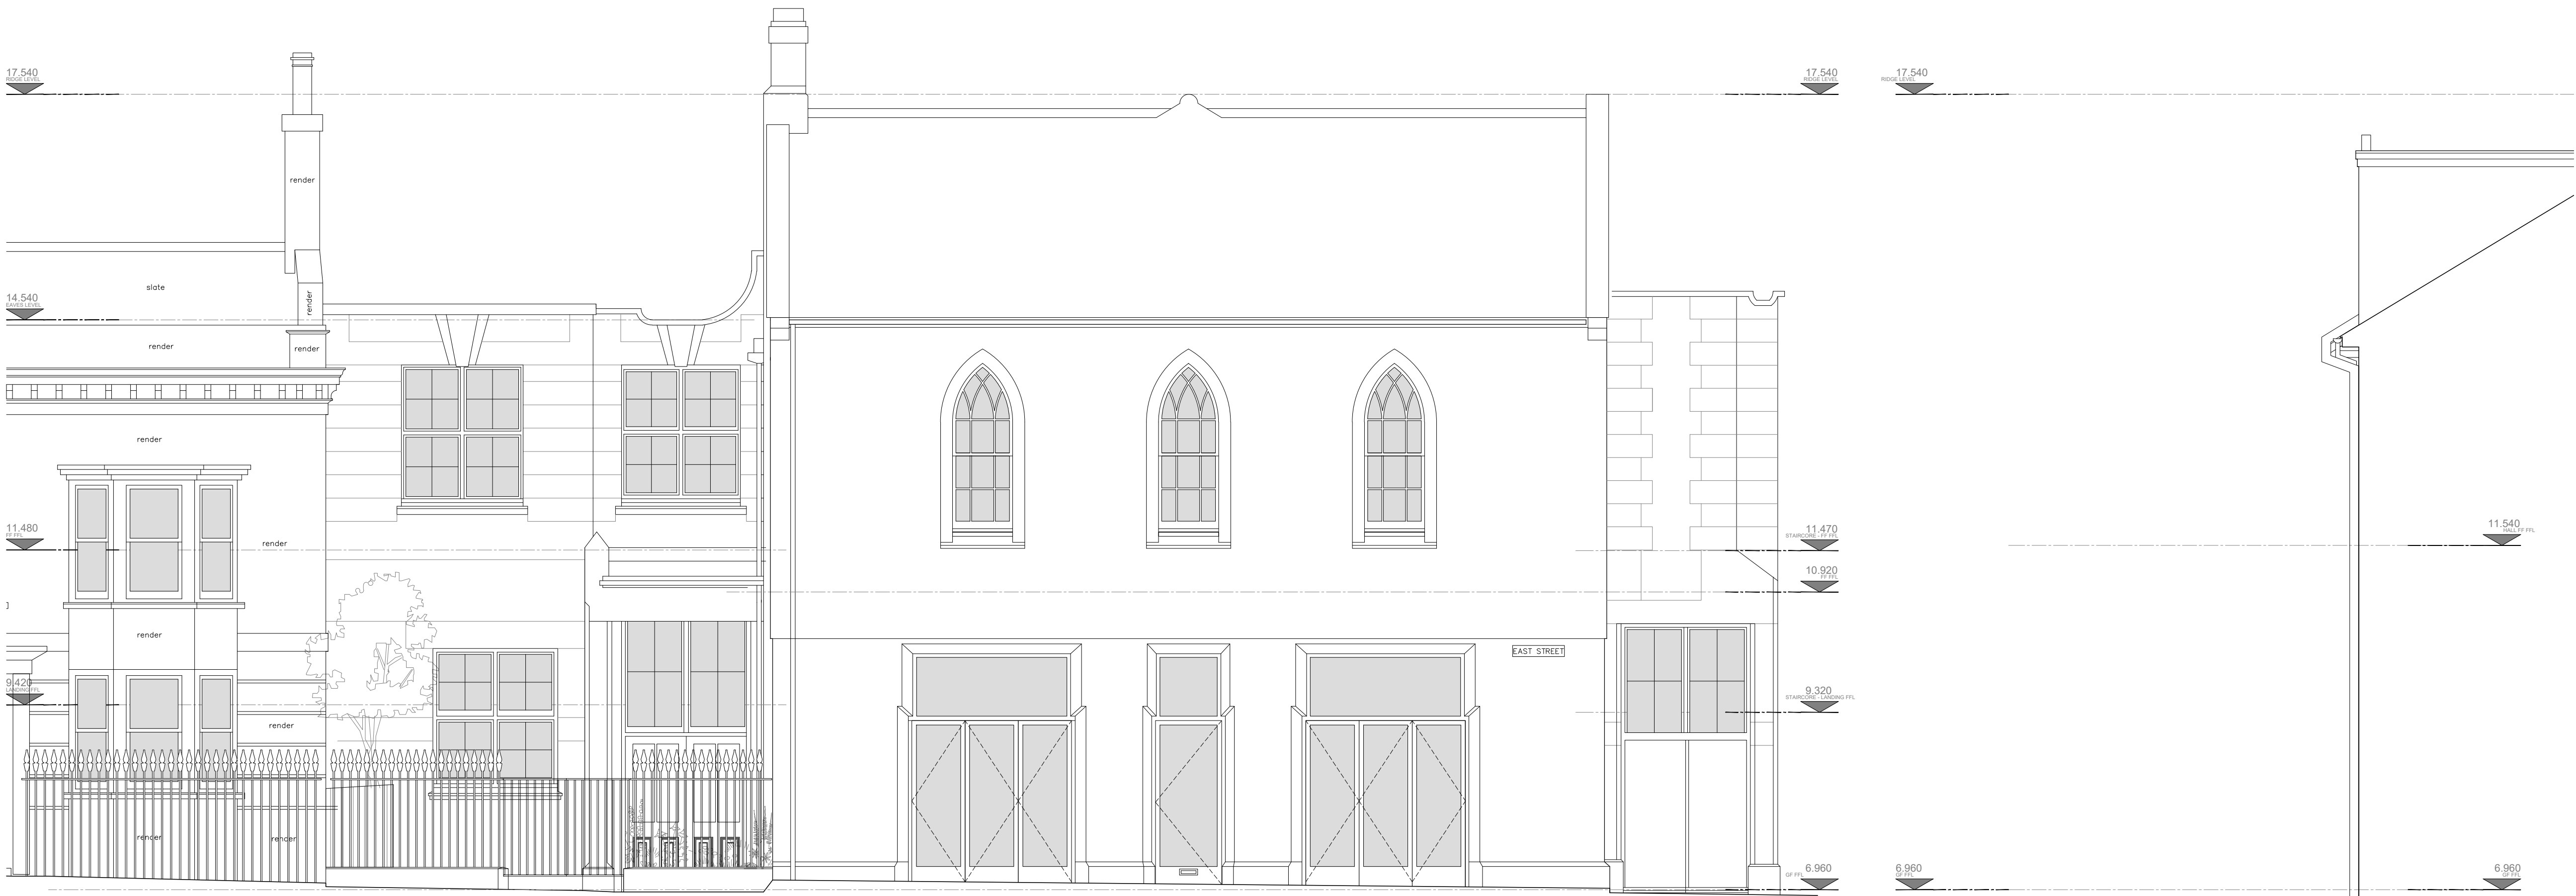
17.540
RIDGE LEVEL

17.540
RIDGE LEVEL

17.540
RIDGE LEVEL

render

slate

render

14.540
EAVES LEVEL

render

render

render

11.480
FF FFL

render

render

9.420
LANDING FFL

render

render

render

EAST STREET

11.470
STAIRCORE - FF FFL

10.920
FF FFL

9.320
STAIRCORE - LANDING FFL

6.960
GF FFL

6.960
GF FFL

11.540
HALL FF FFL

6.960
GF FFL